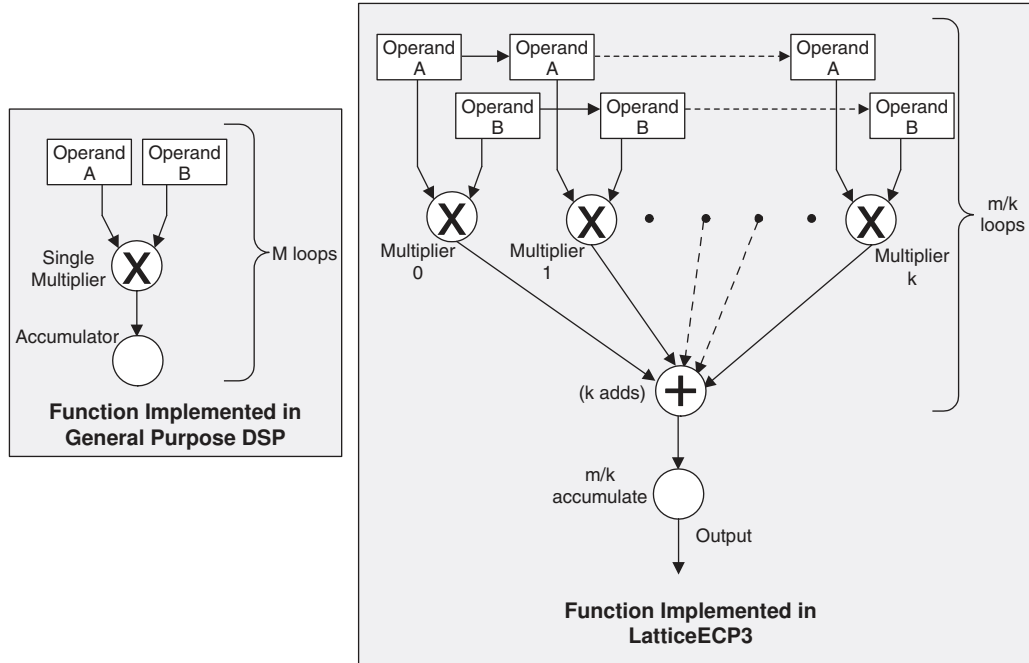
Operand A

Operand B

Single Multiplier

X

M loops

Accumulator

Function Implemented in General Purpose DSP

Operand A

Operand A

Operand A

Operand B

Operand B

Operand B

X

X

X

m/k loops

Multiplier 0

Multiplier 1

Multiplier k

(k adds)

+

m/k accumulate

Output

Function Implemented in LatticeECP3